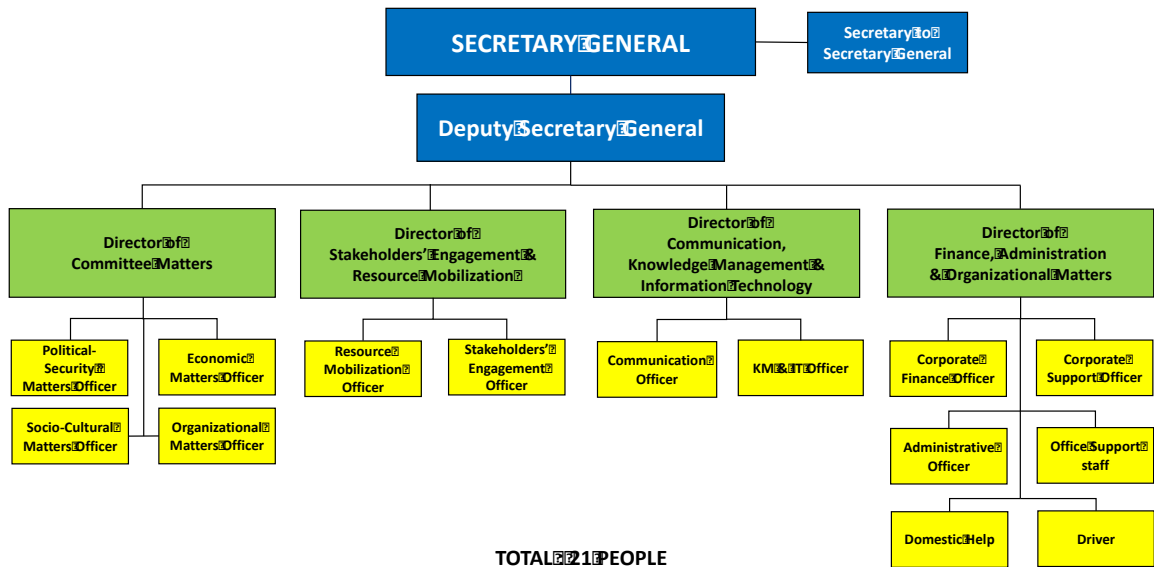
SECRETARY GENERAL

Secretary to Secretary General

Deputy Secretary General

Director of Committee Matters

Director of Stakeholders' Engagement & Resource Mobilization

Director of Communication, Knowledge Management & Information Technology

Director of Finance, Administration & Organizational Matters

Political-Security Matters Officer

Economic Matters Officer

Socio-Cultural Matters Officer

Organizational Matters Officer

Resource Mobilization Officer

Stakeholders' Engagement Officer

Communication Officer

KM & IT Officer

Corporate Finance Officer

Corporate Support Officer

Administrative Officer

Office Support staff

Domestic Help

Driver

TOTAL 21 PEOPLE